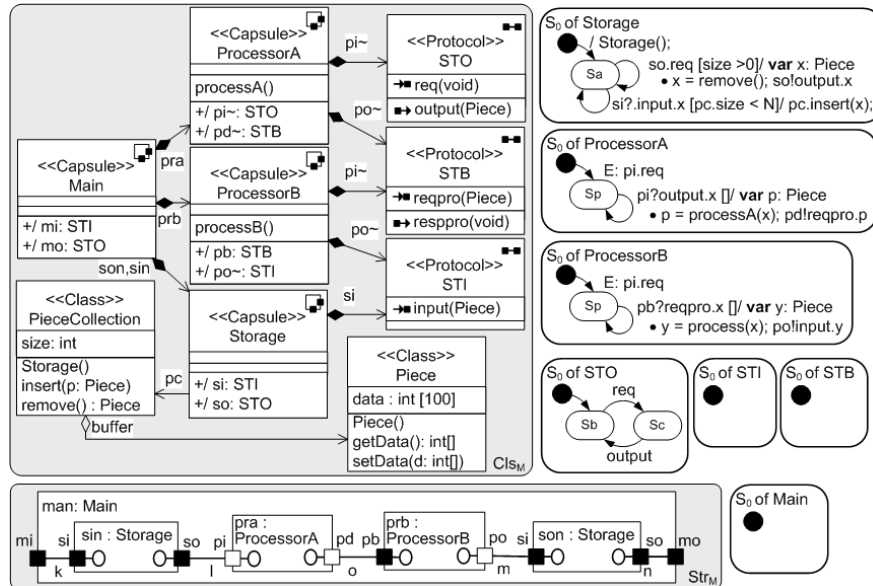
<<Capsule>>
ProcessorA

processA()

+/ pi~: STO
+/ pd~: STB

pi~

<<Protocol>>
STO

req(void)
output(Piece)

po~

<<Capsule>>
Main

+/ mi: STI
+/ mo: STO

pra

prb

<<Capsule>>
ProcessorB

processB()

+/ pb: STB
+/ po~: STI

pi~

<<Protocol>>
STB

reqpro(Piece)
resppro(void)

po~

<<Protocol>>
STI

input(Piece)

son,sin

<<Class>>
PieceCollection

size: int

Storage()
insert(p: Piece)
remove() : Piece

buffer

<<Capsule>>
Storage

+/ si: STI
+/ so: STO

si

pc

<<Class>>
Piece

data : int [100]

Piece()
getData(): int[]
setData(d: int[])

$Cls_M$

$S_0$ of Storage
/ Storage();
Sa
so.req [size >0]/ **var** x: Piece
• x = remove(); so!output.x
si?.input.x [pc.size < N]/ pc.insert(x);

$S_0$ of ProcessorA
E: pi.req
Sp
pi?output.x []/ **var** p: Piece
• p = processA(x); pd!reqpro.p

$S_0$ of ProcessorB
E: pi.req
Sp
pb?reqpro.x []/ **var** y: Piece
• y = process(x); po!input.y

$S_0$ of STO
req
Sb
Sc
output

$S_0$ of STI

$S_0$ of STB

man: Main
mi
si
sin : Storage
so
k
pi
pra : ProcessorA
l
pd
pb
prb : ProcessorB
o
po
m
si
son : Storage
so
n
mo
$Str_M$

$S_0$ of Main